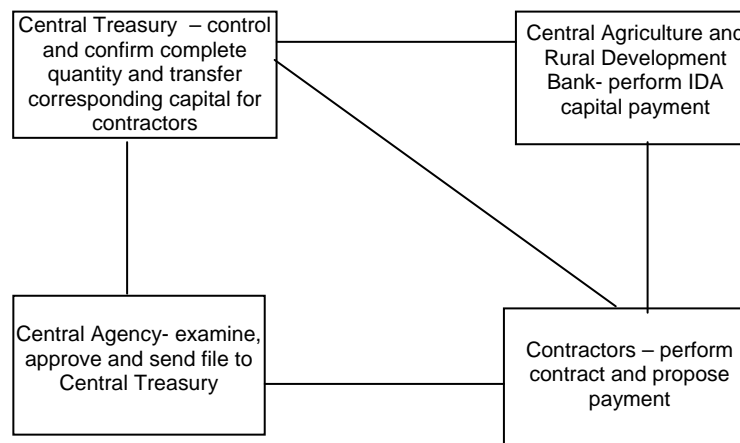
Central Treasury – control and confirm complete quantity and transfer corresponding capital for contractors

Central Agriculture and Rural Development Bank- perform IDA capital payment

Central Agency- examine, approve and send file to Central Treasury

Contractors – perform contract and propose payment